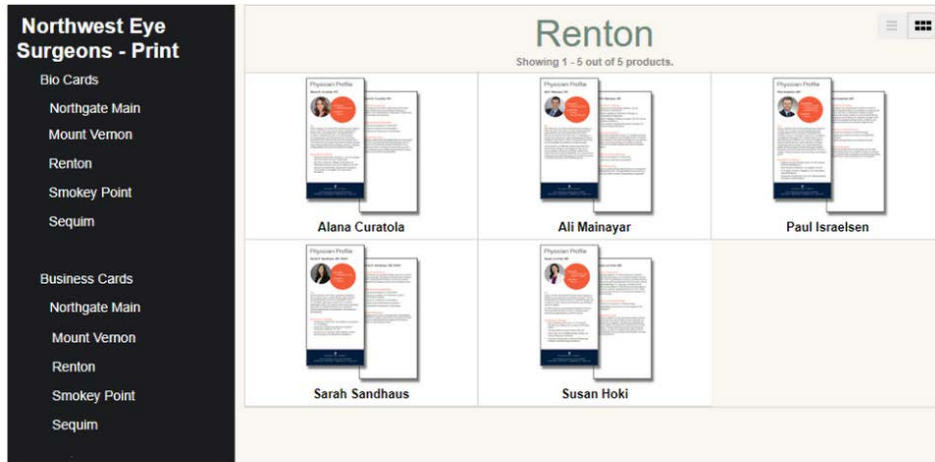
Northwest Eye Surgeons - Print

Bio Cards
Northgate Main
Mount Vernon
Renton
Smokey Point
Sequim

Business Cards
Northgate Main
Mount Vernon
Renton
Smokey Point
Sequim

Renton
Showing 1 - 5 out of 5 products.

Physician Profile
Alana Curatola

Physician Profile
Ali Mainayar

Physician Profile
Paul Israelsen

Physician Profile
Sarah Sandhaus

Physician Profile
Susan Hoki